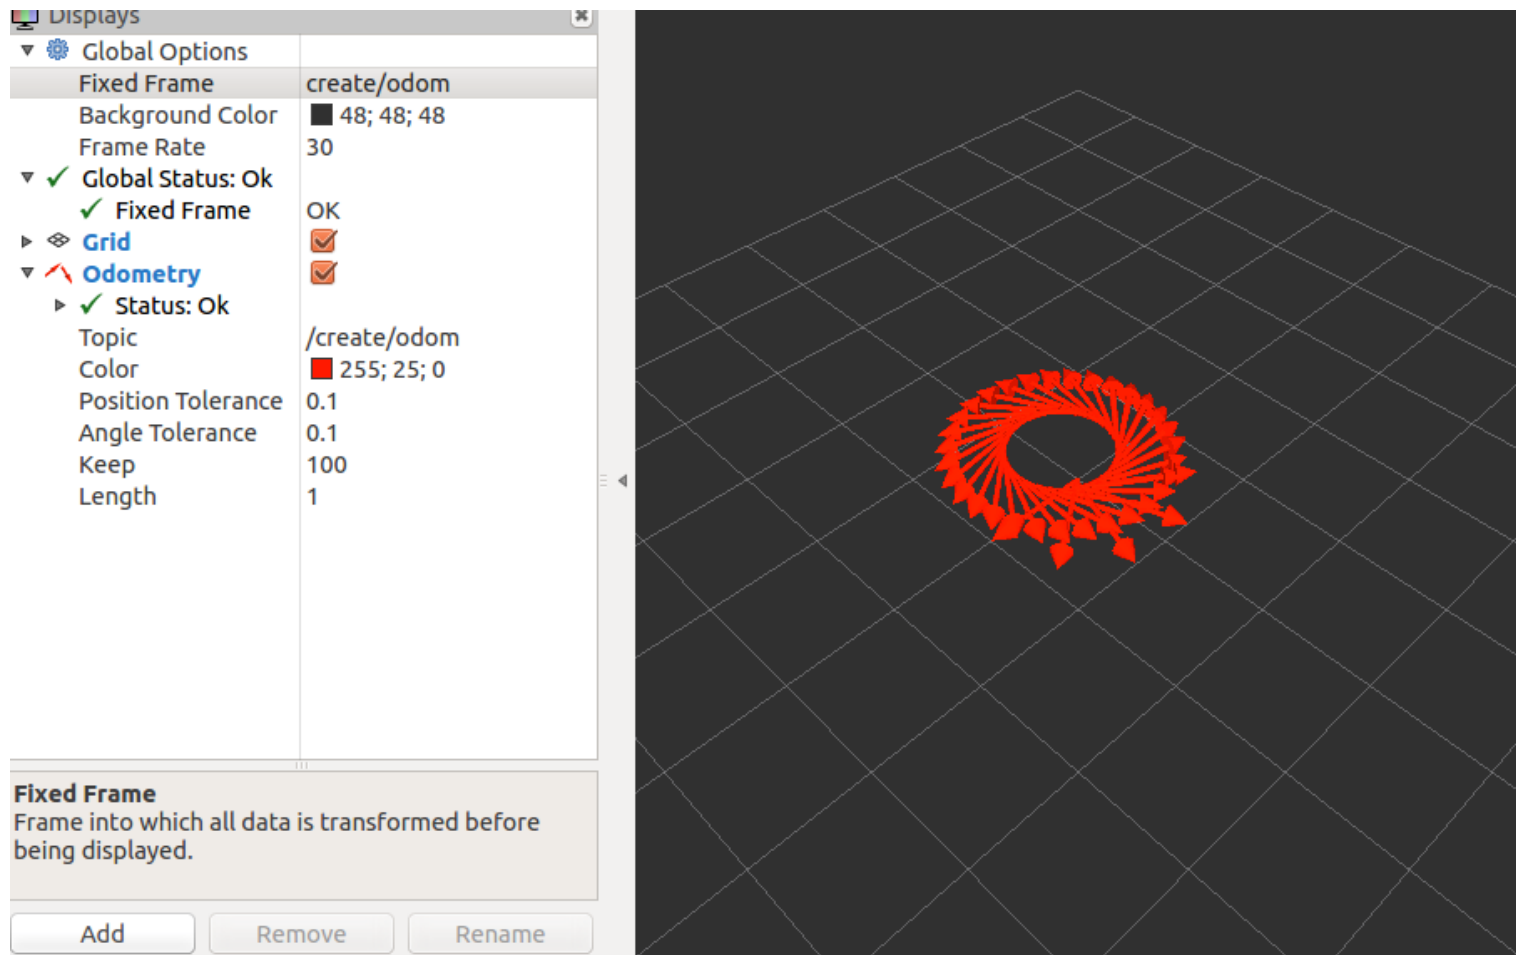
Displays

| | |
|---|---|
| Global Options | |
| Fixed Frame | create/odom |
| Background Color | 48; 48; 48 |
| Frame Rate | 30 |
| Global Status: Ok | |
| Fixed Frame | OK |
| Grid | |
| Odometry | |
| Status: Ok | |
| Topic | /create/odom |
| Color | 255; 25; 0 |
| Position Tolerance | 0.1 |
| Angle Tolerance | 0.1 |
| Keep | 100 |
| Length | 1 |

Fixed Frame
Frame into which all data is transformed before being displayed.

Add
Remove
Rename